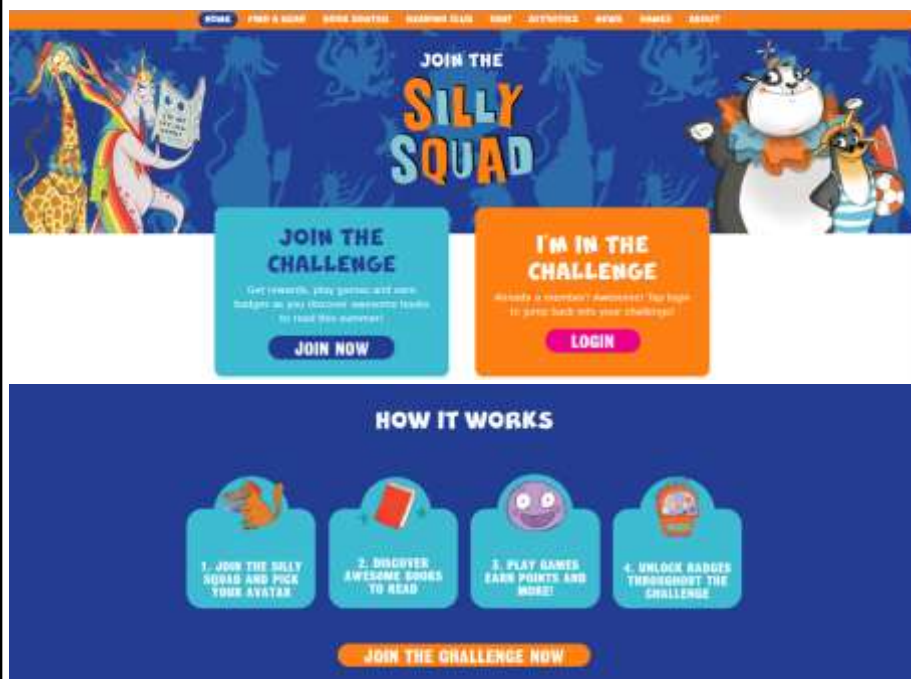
HOME FIND A BOOK BOOK SORTER READING CLUB CHAT ACTIVITIES NEWS GAMES ABOUT

JOIN THE
SILLY SQUAD

JOIN THE CHALLENGE

Get rewards, play games and earn badges as you discover awesome books to read this summer!

JOIN NOW

I'M IN THE CHALLENGE

Already a member? Awesome! Tap login to jump back into your challenge!

LOGIN

HOW IT WORKS

1. JOIN THE SILLY SQUAD AND PICK YOUR AVATAR

2. DISCOVER AWESOME BOOKS TO READ

3. PLAY GAMES EARN POINTS AND MORE!

4. UNLOCK BADGES THROUGHOUT THE CHALLENGE

JOIN THE CHALLENGE NOW